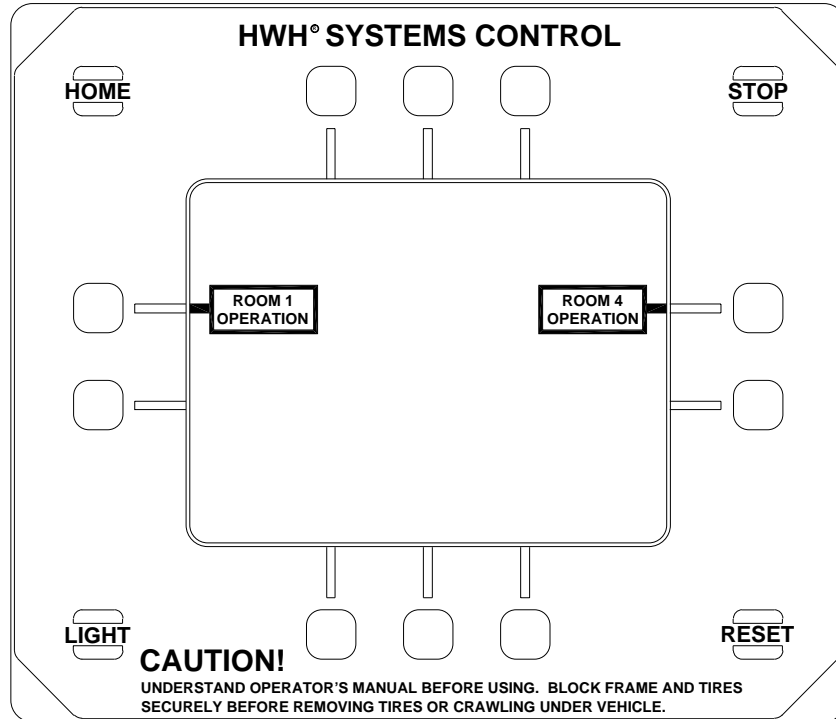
HWH® SYSTEMS CONTROL

HOME

STOP

ROOM 1 OPERATION

ROOM 4 OPERATION

LIGHT

RESET

CAUTION!

UNDERSTAND OPERATOR'S MANUAL BEFORE USING. BLOCK FRAME AND TIRES SECURELY BEFORE REMOVING TIRES OR CRAWLING UNDER VEHICLE.